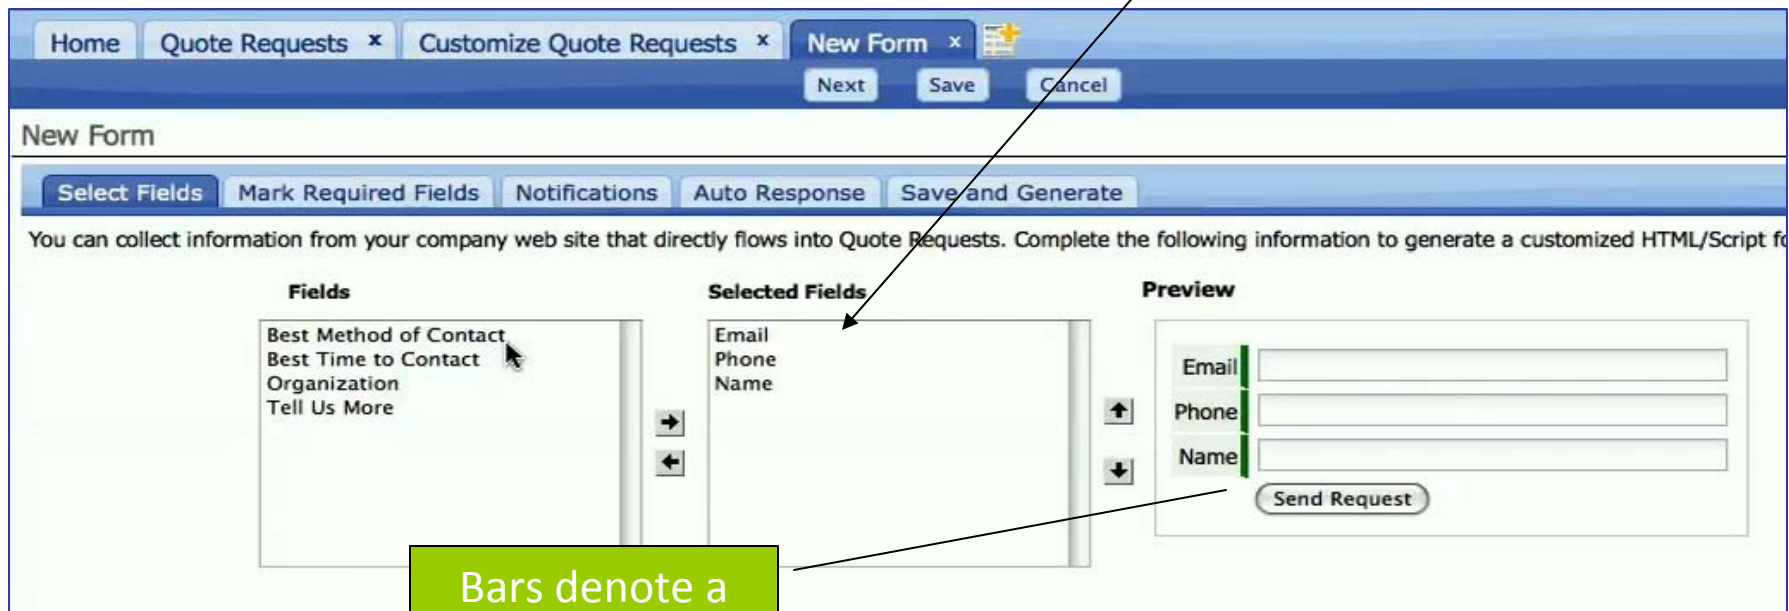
Home | Quote Requests × | Customize Quote Requests × | New Form ×

Next | Save | Cancel

New Form

Select Fields | Mark Required Fields | Notifications | Auto Response | Save and Generate

You can collect information from your company web site that directly flows into Quote Requests. Complete the following information to generate a customized HTML/Script f

Fields

Best Method of Contact
Best Time to Contact
Organization
Tell Us More

Selected Fields

Email
Phone
Name

Preview

Email
Phone
Name

Send Request

Bars denote a